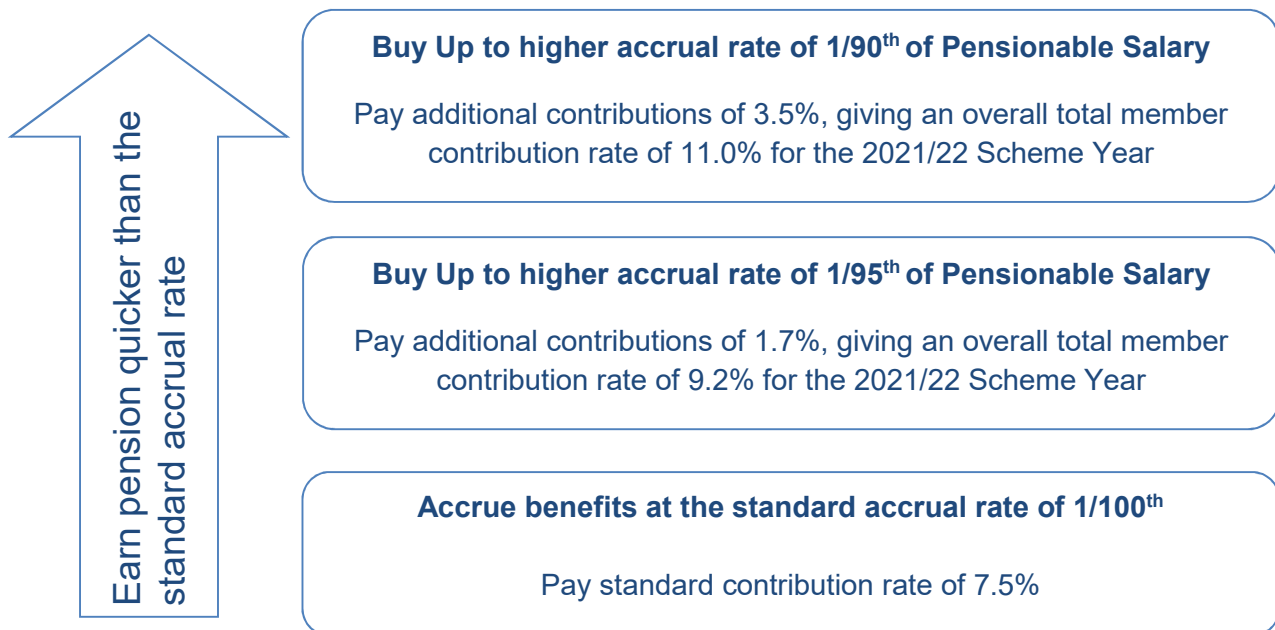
Earn pension quicker than the standard accrual rate

**Buy Up to higher accrual rate of 1/90$^{th}$ of Pensionable Salary**

Pay additional contributions of 3.5%, giving an overall total member contribution rate of 11.0% for the 2021/22 Scheme Year

**Buy Up to higher accrual rate of 1/95$^{th}$ of Pensionable Salary**

Pay additional contributions of 1.7%, giving an overall total member contribution rate of 9.2% for the 2021/22 Scheme Year

**Accrue benefits at the standard accrual rate of 1/100$^{th}$**

Pay standard contribution rate of 7.5%